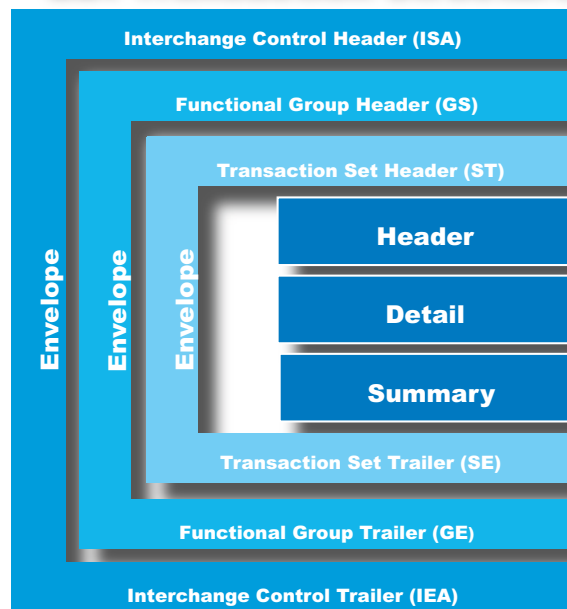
Interchange Control Header (ISA)

Functional Group Header (GS)

Transaction Set Header (ST)

Envelope

Envelope

Envelope

Header

Detail

Summary

Transaction Set Trailer (SE)

Functional Group Trailer (GE)

Interchange Control Trailer (IEA)